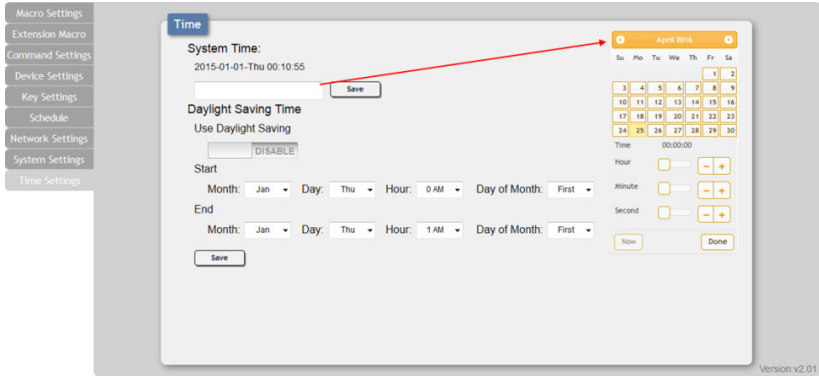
Macro Settings
Extension Macro
Command Settings
Device Settings
Key Settings
Schedule
Network Settings
System Settings
Time Settings

Time

System Time:
2015-01-01-Thu 00:10:55
Save

Daylight Saving Time
Use Daylight Saving
DISABLE
Start
Month: Jan Day: Thu Hour: 0 AM Day of Month: First
End
Month: Jan Day: Thu Hour: 1 AM Day of Month: First
Save

April 2016
| Su | Mo | Tu | We | Th | Fr | Sa |
|---|---|---|---|---|---|---|
| | | | | | 1 | 2 |
| 3 | 4 | 5 | 6 | 7 | 8 | 9 |
| 10 | 11 | 12 | 13 | 14 | 15 | 16 |
| 17 | 18 | 19 | 20 | 21 | 22 | 23 |
| 24 | 25 | 26 | 27 | 28 | 29 | 30 |

Time 00:00:00
Hour − +
Minute − +
Second − +
Now Done

Version:v2.01